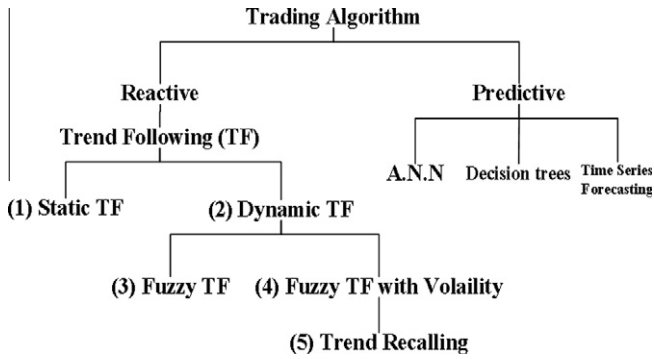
Trading Algorithm

Reactive

Predictive

Trend Following (TF)

A.N.N

Decision trees

Time Series Forecasting

(1) Static TF

(2) Dynamic TF

(3) Fuzzy TF

(4) Fuzzy TF with Volaility

(5) Trend Recalling